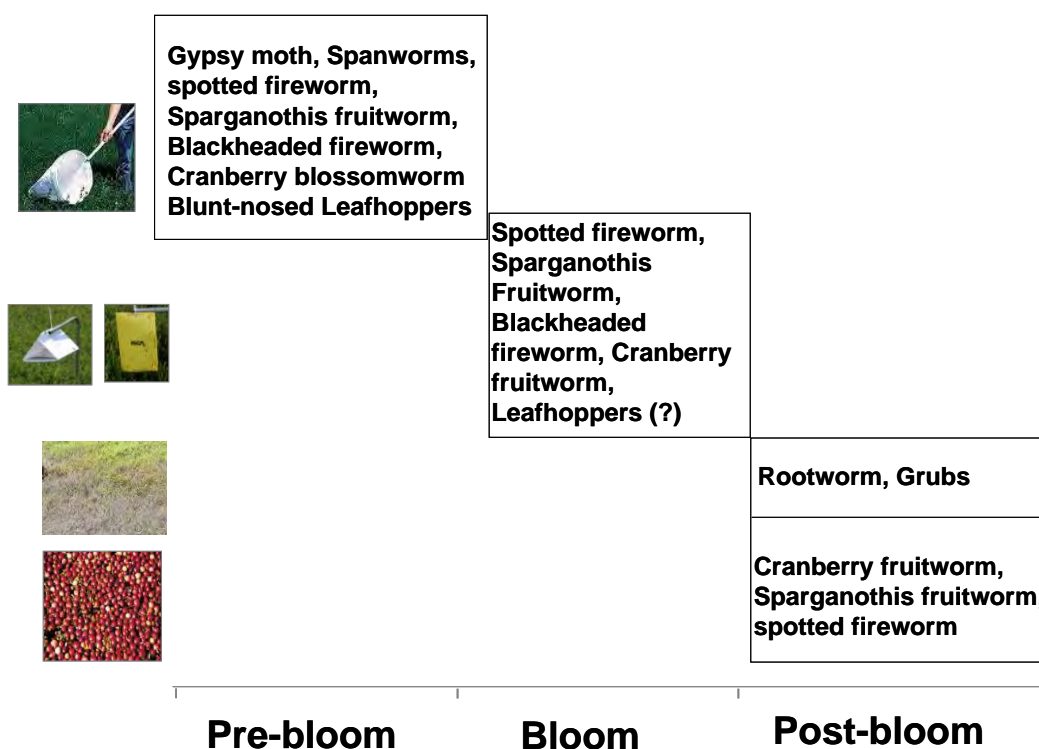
Gypsy moth, Spanworms, spotted fireworm, Sparganothis fruitworm, Blackheaded fireworm, Cranberry blossomworm Blunt-nosed Leafhoppers

Spotted fireworm, Sparganothis Fruitworm, Blackheaded fireworm, Cranberry fruitworm, Leafhoppers (?)

Rootworm, Grubs

Cranberry fruitworm, Sparganothis fruitworm, spotted fireworm

Pre-bloom

Bloom

Post-bloom